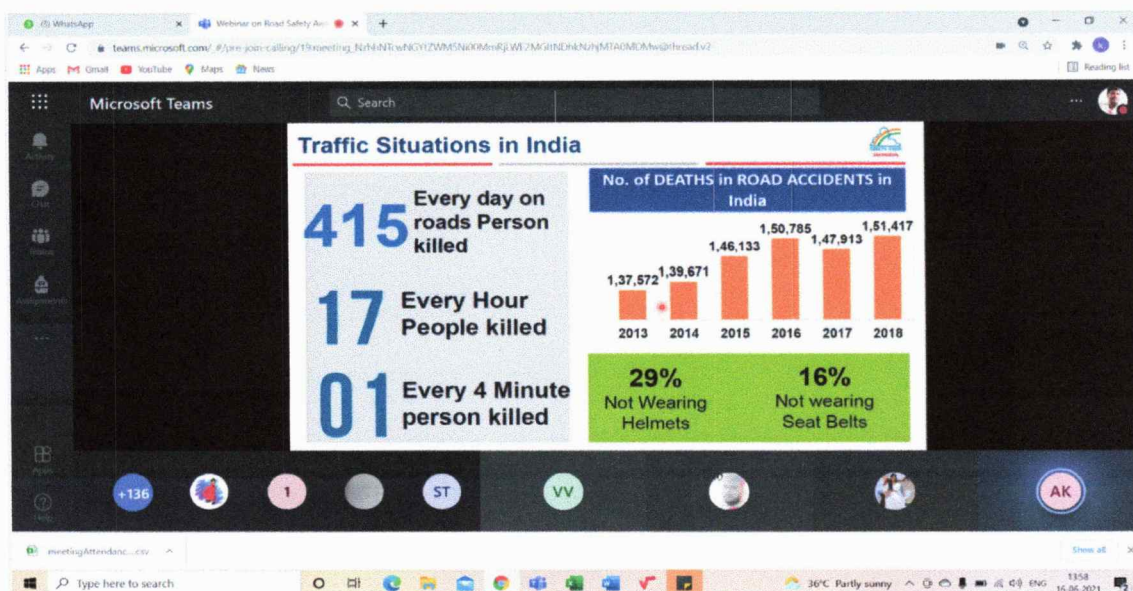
(1) WhatsApp
Webinar on Road Safety Aw
teams.microsoft.com/_#/pre-join-calling/19:meeting_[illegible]@thread.v2
Apps Gmail YouTube Maps News
Reading list

Microsoft Teams
Search

Activity
Chat
Teams
Assignments
Apps
Help

Traffic Situations in India

415 Every day on roads Person killed

17 Every Hour People killed

01 Every 4 Minute person killed

No. of DEATHS in ROAD ACCIDENTS in India

| 2013 | 2014 | 2015 | 2016 | 2017 | 2018 |
|---|---|---|---|---|---|
| 1,37,572 | 1,39,671 | 1,46,133 | 1,50,785 | 1,47,913 | 1,51,417 |

29% Not Wearing Helmets

16% Not wearing Seat Belts

+136
1
ST
VV
AK

meetingAttendanc....csv
Show all

Type here to search
36°C Partly sunny
ENG
13:58
16-06-2021